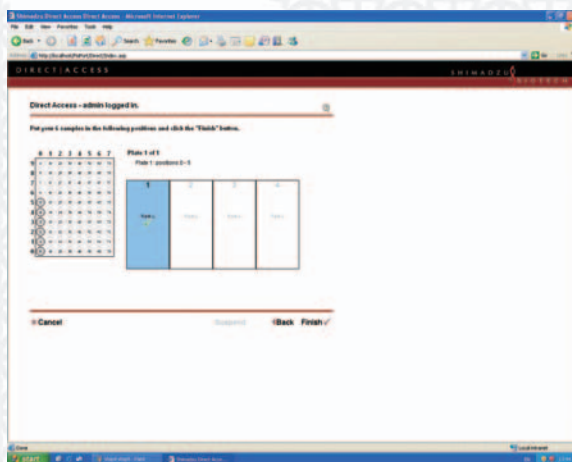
Shimadzu Direct Access Direct Access - Microsoft Internet Explorer

File Edit View Favorites Tools Help

Back Search Favorites

Address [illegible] Go Links

DIRECT|ACCESS

SHIMADZU

Direct Access - admin logged in.

Put your 6 samples in the following positions and click the "Finish" button.

Plate 1 of 1

Plate 1: positions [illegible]

| | 0 | 1 | 2 | 3 | 4 | 5 | 6 | 7 |
|---|---|---|---|---|---|---|---|---|
| 9 | | | | | | | | |
| 8 | | | | | | | | |
| 7 | | | | | | | | |
| 6 | | | | | | | | |
| 5 | | | | | | | | |
| 4 | | | | | | | | |
| 3 | | | | | | | | |
| 2 | | | | | | | | |
| 1 | | | | | | | | |
| 0 | | | | | | | | |

1 2 3 4

Plate 1 Plate 2 Plate 3 Plate 4

Cancel

Suspend

Back Finish

Done

Local intranet

start

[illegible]

Shimadzu Direct Acce...